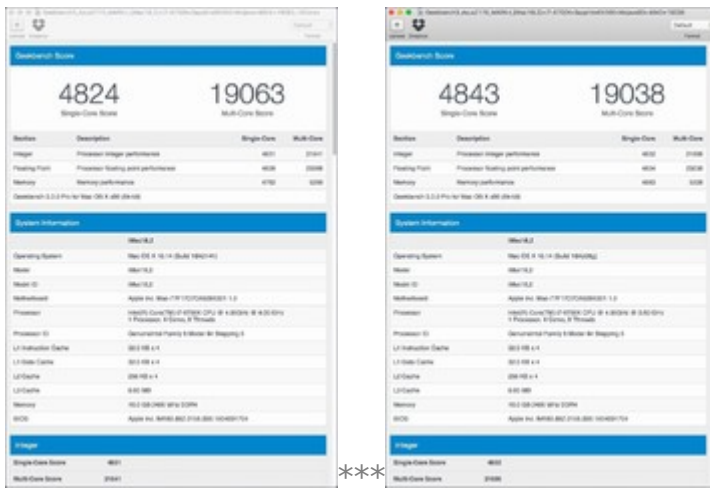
Geekbench Score

4824
Single-Core Score

19063
Multi-Core Score

| Section | Description | Single-Core | Multi-Core |
|---|---|---|---|
| Integer | Processor integer performance | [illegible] | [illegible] |
| Floating Point | Processor floating point performance | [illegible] | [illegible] |
| Memory | Memory performance | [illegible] | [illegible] |

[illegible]

System Information

| | iMac18,3 |
|---|---|
| Operating System | Mac OS X 10.14 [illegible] |
| Model | iMac18,3 |
| Model ID | iMac18,3 |
| Motherboard | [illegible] |
| Processor | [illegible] |
| Processor ID | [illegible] |
| L1 Instruction Cache | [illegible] |
| L1 Data Cache | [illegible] |
| L2 Cache | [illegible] |
| L3 Cache | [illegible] |
| Memory | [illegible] |
| BIOS | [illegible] |

Integer

Single-Core Score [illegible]

Multi-Core Score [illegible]

***

Geekbench Score

4843
Single-Core Score

19038
Multi-Core Score

| Section | Description | Single-Core | Multi-Core |
|---|---|---|---|
| Integer | Processor integer performance | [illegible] | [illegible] |
| Floating Point | Processor floating point performance | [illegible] | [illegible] |
| Memory | Memory performance | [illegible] | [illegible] |

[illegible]

System Information

| | iMac18,3 |
|---|---|
| Operating System | Mac OS X 10.14 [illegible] |
| Model | iMac18,3 |
| Model ID | iMac18,3 |
| Motherboard | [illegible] |
| Processor | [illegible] |
| Processor ID | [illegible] |
| L1 Instruction Cache | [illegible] |
| L1 Data Cache | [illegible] |
| L2 Cache | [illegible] |
| L3 Cache | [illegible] |
| Memory | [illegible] |
| BIOS | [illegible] |

Integer

Single-Core Score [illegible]

Multi-Core Score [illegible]